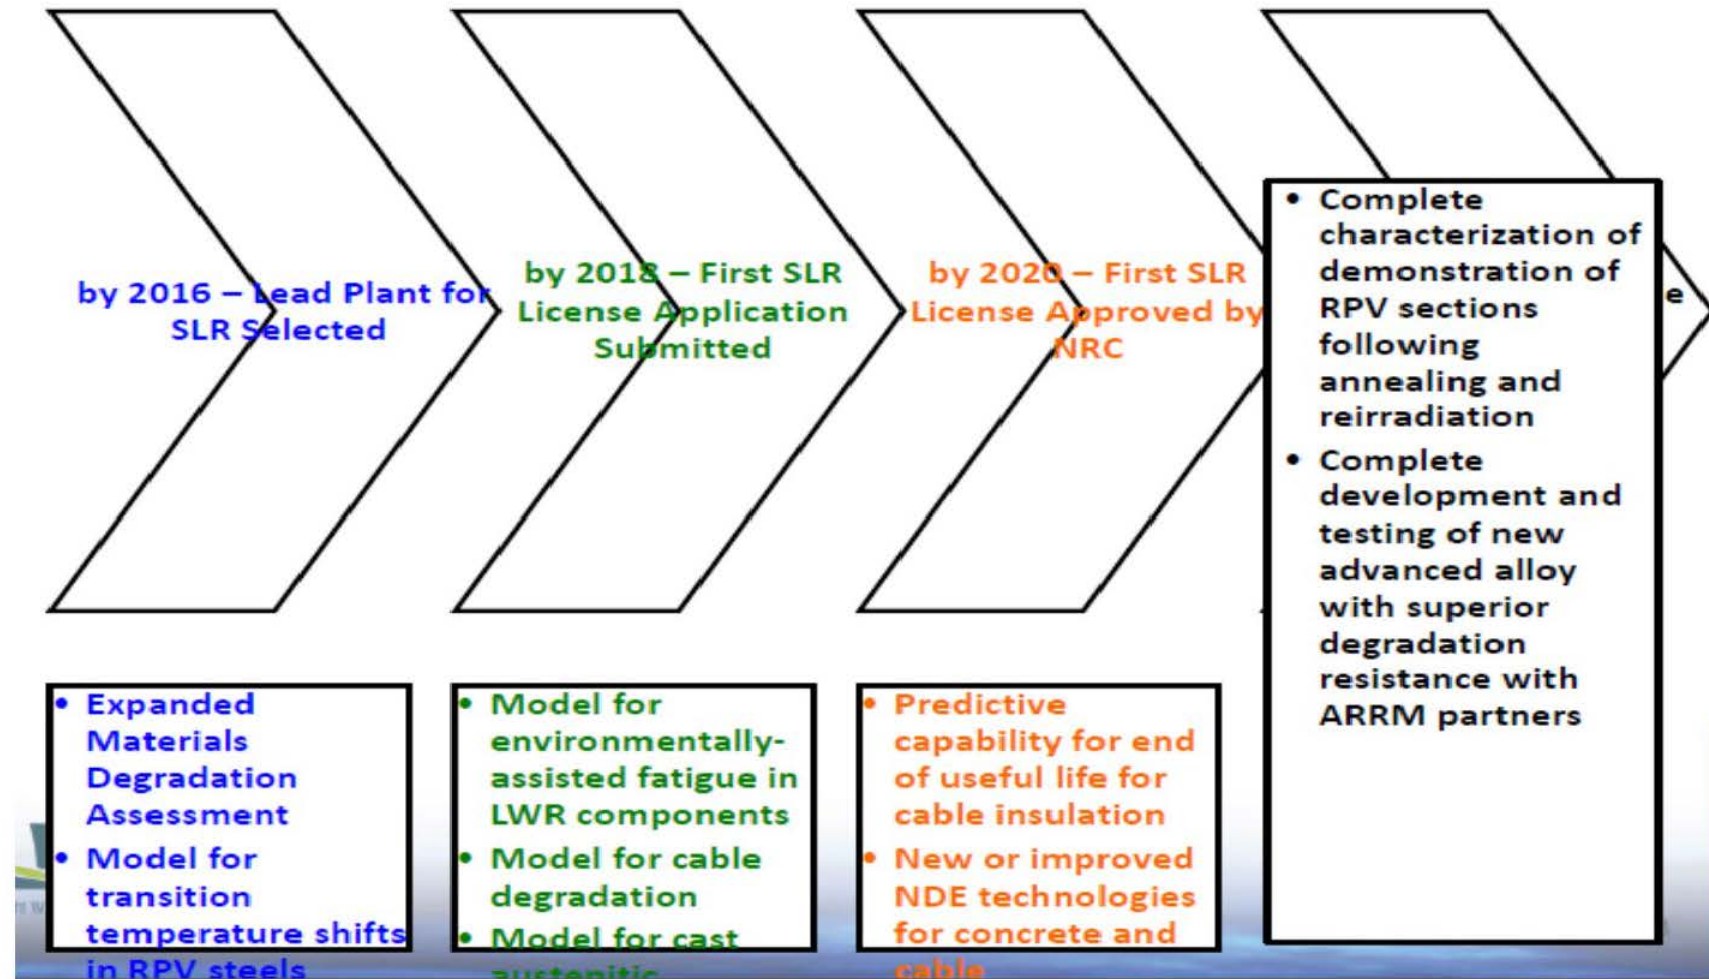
by 2016 – Lead Plant for SLR Selected

by 2018 – First SLR License Application Submitted

by 2020 – First SLR License Approved by NRC

e

• Complete characterization of demonstration of RPV sections following annealing and reirradiation
• Complete development and testing of new advanced alloy with superior degradation resistance with ARRM partners

• Expanded Materials Degradation Assessment
• Model for transition temperature shifts in RPV steels

• Model for environmentally-assisted fatigue in LWR components
• Model for cable degradation
• Model for cast austenitic

• Predictive capability for end of useful life for cable insulation
• New or improved NDE technologies for concrete and cable